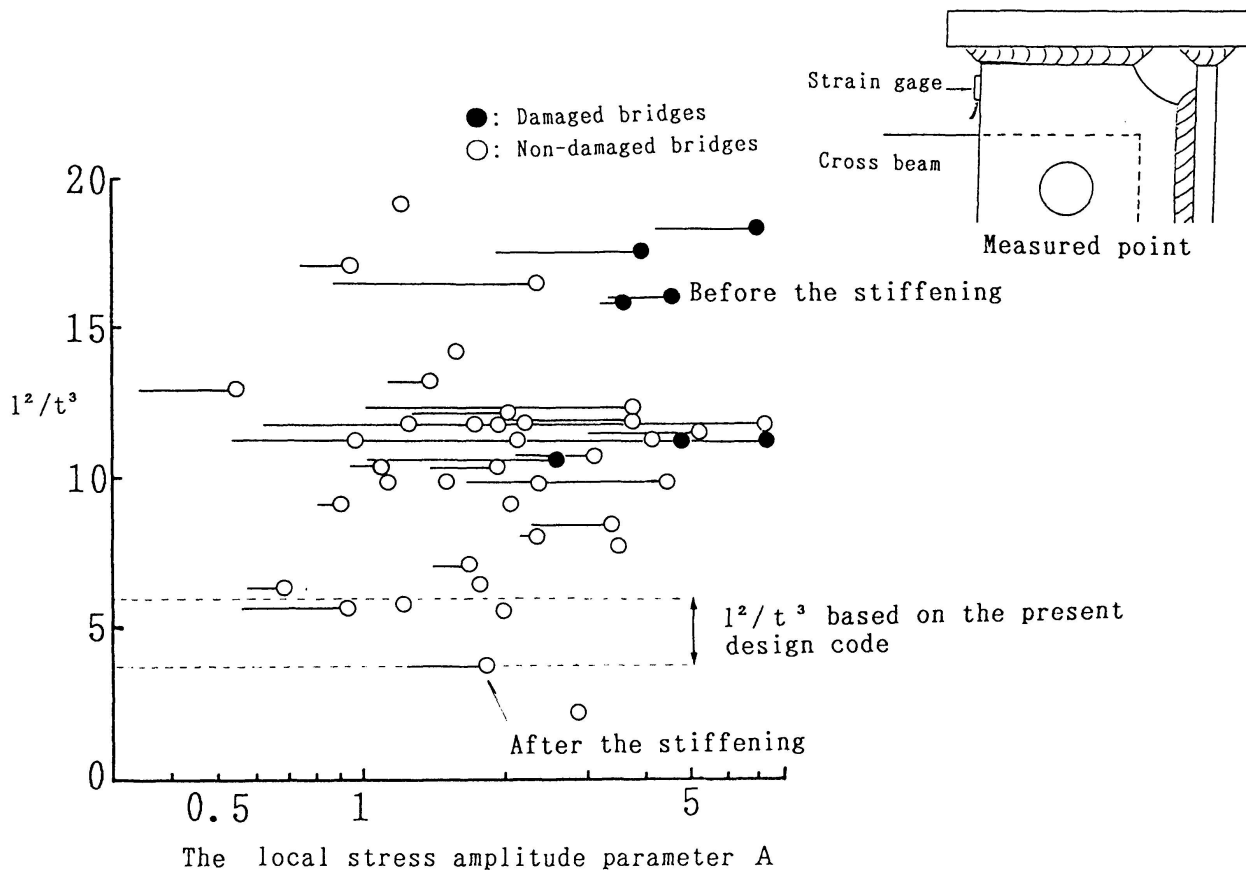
●: Damaged bridges
○: Non-damaged bridges

Strain gage
Cross beam
Measured point

20
15
10
5
0

$l^2/t^3$

Before the stiffening

$l^2/t^3$ based on the present design code

After the stiffening

0.5
1
5

The local stress amplitude parameter A